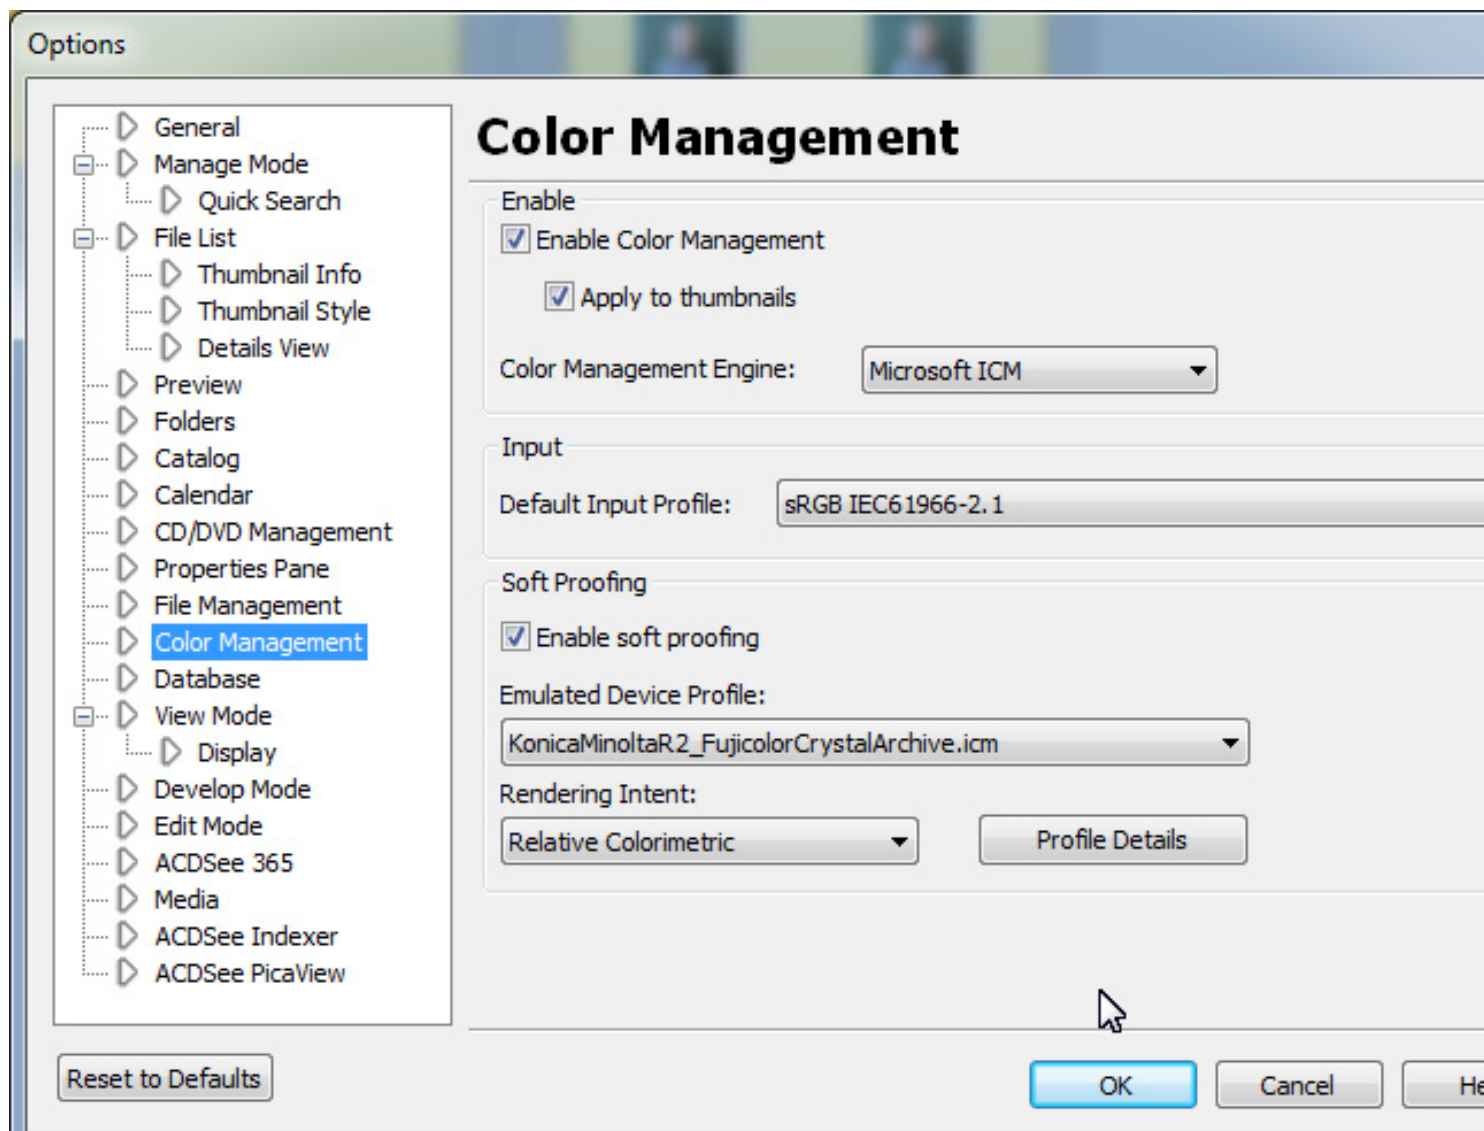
Options

General
Manage Mode
Quick Search
File List
Thumbnail Info
Thumbnail Style
Details View
Preview
Folders
Catalog
Calendar
CD/DVD Management
Properties Pane
File Management
Color Management
Database
View Mode
Display
Develop Mode
Edit Mode
ACDSee 365
Media
ACDSee Indexer
ACDSee PicaView

Color Management

Enable
Enable Color Management
Apply to thumbnails
Color Management Engine: Microsoft ICM

Input
Default Input Profile: sRGB IEC61966-2.1

Soft Proofing
Enable soft proofing
Emulated Device Profile:
KonicaMinoltaR2_FujicolorCrystalArchive.icm
Rendering Intent:
Relative Colorimetric
Profile Details

Reset to Defaults
OK
Cancel
He